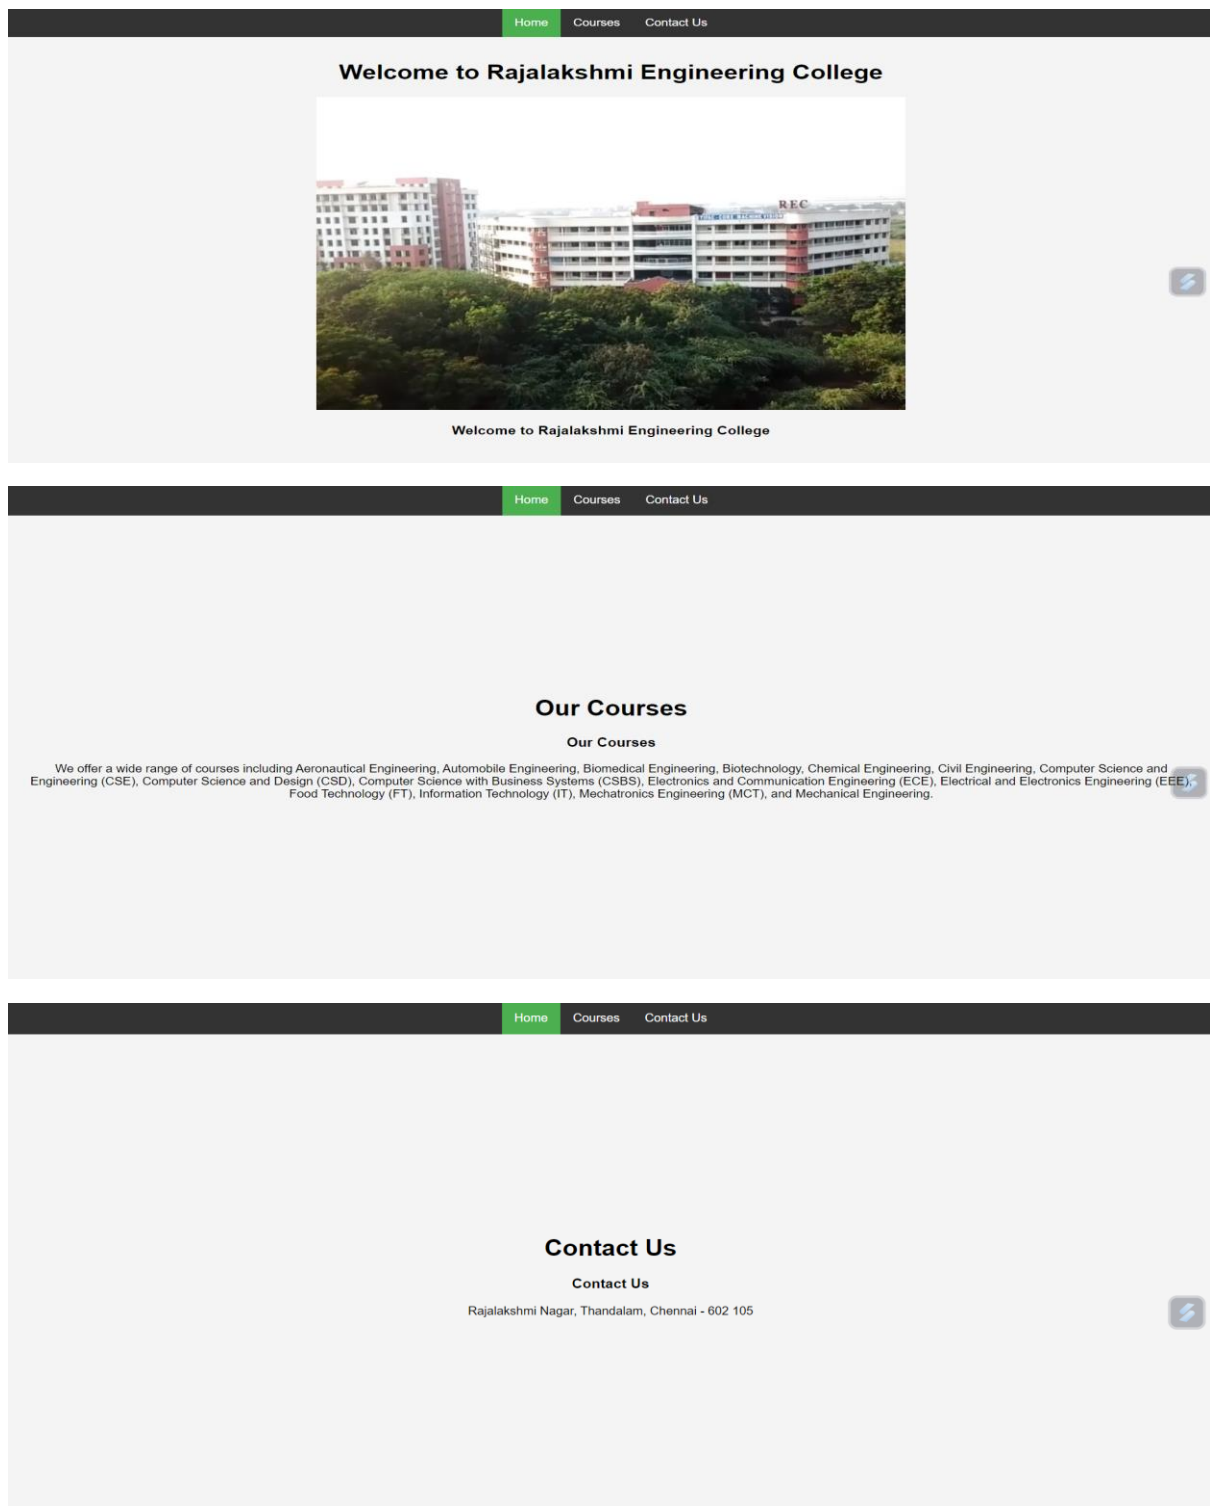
Home Courses Contact Us

Welcome to Rajalakshmi Engineering College

REC

Welcome to Rajalakshmi Engineering College

Home Courses Contact Us

Our Courses

Our Courses

We offer a wide range of courses including Aeronautical Engineering, Automobile Engineering, Biomedical Engineering, Biotechnology, Chemical Engineering, Civil Engineering, Computer Science and Engineering (CSE), Computer Science and Design (CSD), Computer Science with Business Systems (CSBS), Electronics and Communication Engineering (ECE), Electrical and Electronics Engineering (EEE), Food Technology (FT), Information Technology (IT), Mechatronics Engineering (MCT), and Mechanical Engineering.

Home Courses Contact Us

Contact Us

Contact Us

Rajalakshmi Nagar, Thandalam, Chennai - 602 105